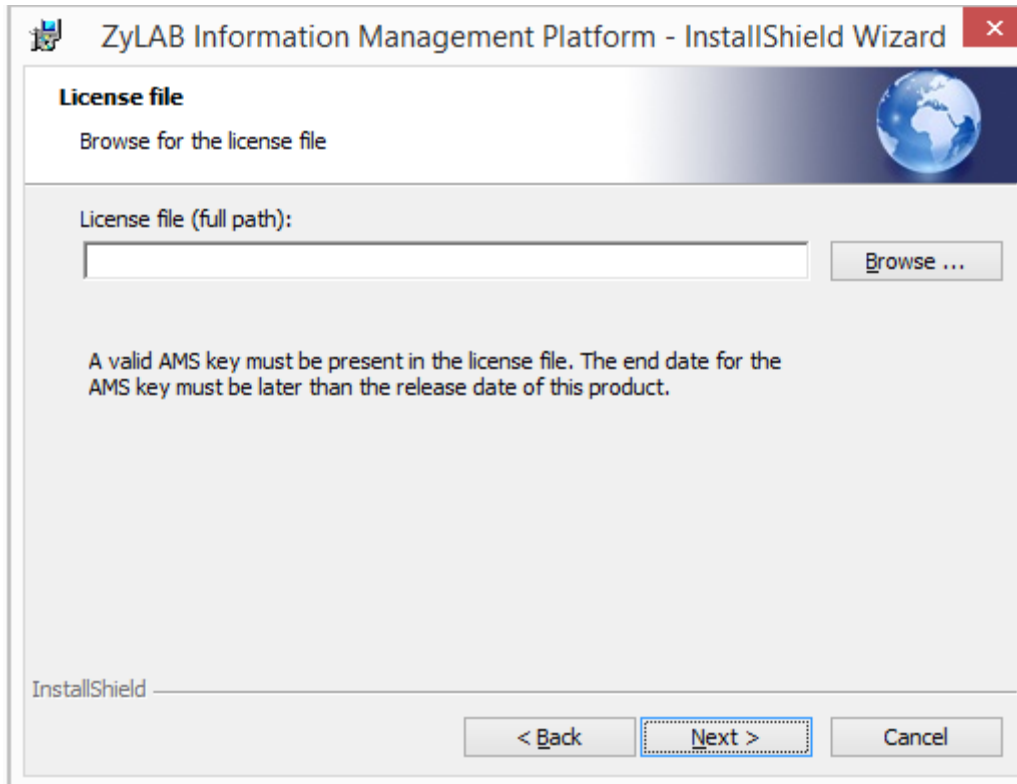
ZyLAB Information Management Platform - InstallShield Wizard

×

License file

Browse for the license file

License file (full path):

Browse ...

A valid AMS key must be present in the license file. The end date for the AMS key must be later than the release date of this product.

InstallShield

< Back

Next >

Cancel